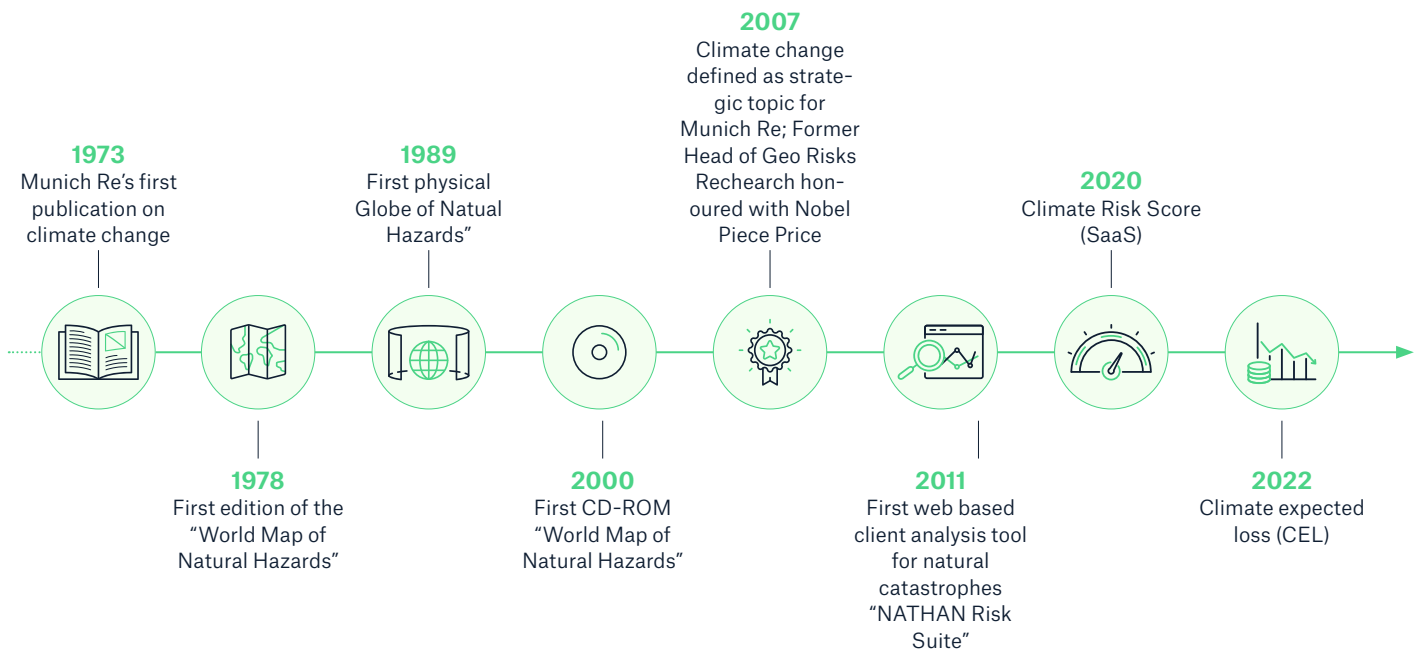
2007
Climate change defined as strategic topic for Munich Re; Former Head of Geo Risks Rechearch honoured with Nobel Piece Price

1973
Munich Re's first publication on climate change

1989
First physical Globe of Natual Hazards"

2020
Climate Risk Score (SaaS)

1978
First edition of the "World Map of Natural Hazards"

2000
First CD-ROM "World Map of Natural Hazards"

2011
First web based client analysis tool for natural catastrophes "NATHAN Risk Suite"

2022
Climate expected loss (CEL)